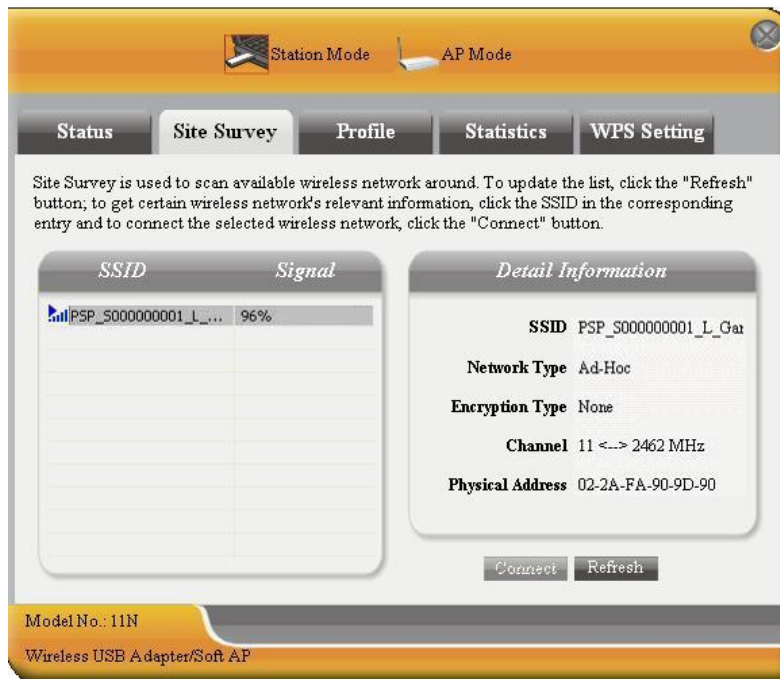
Station Mode AP Mode

Status Site Survey Profile Statistics WPS Setting

Site Survey is used to scan available wireless network around. To update the list, click the "Refresh" button; to get certain wireless network's relevant information, click the SSID in the corresponding entry and to connect the selected wireless network, click the "Connect" button.

| SSID | Signal |
|---|---|
| PSP_S000000001_L_... | 96% |

Detail Information

SSID PSP_S000000001_L_Gar

Network Type Ad-Hoc

Encryption Type None

Channel 11 <--> 2462 MHz

Physical Address 02-2A-FA-90-9D-90

Connect Refresh

Model No.: 11N

Wireless USB Adapter/Soft AP